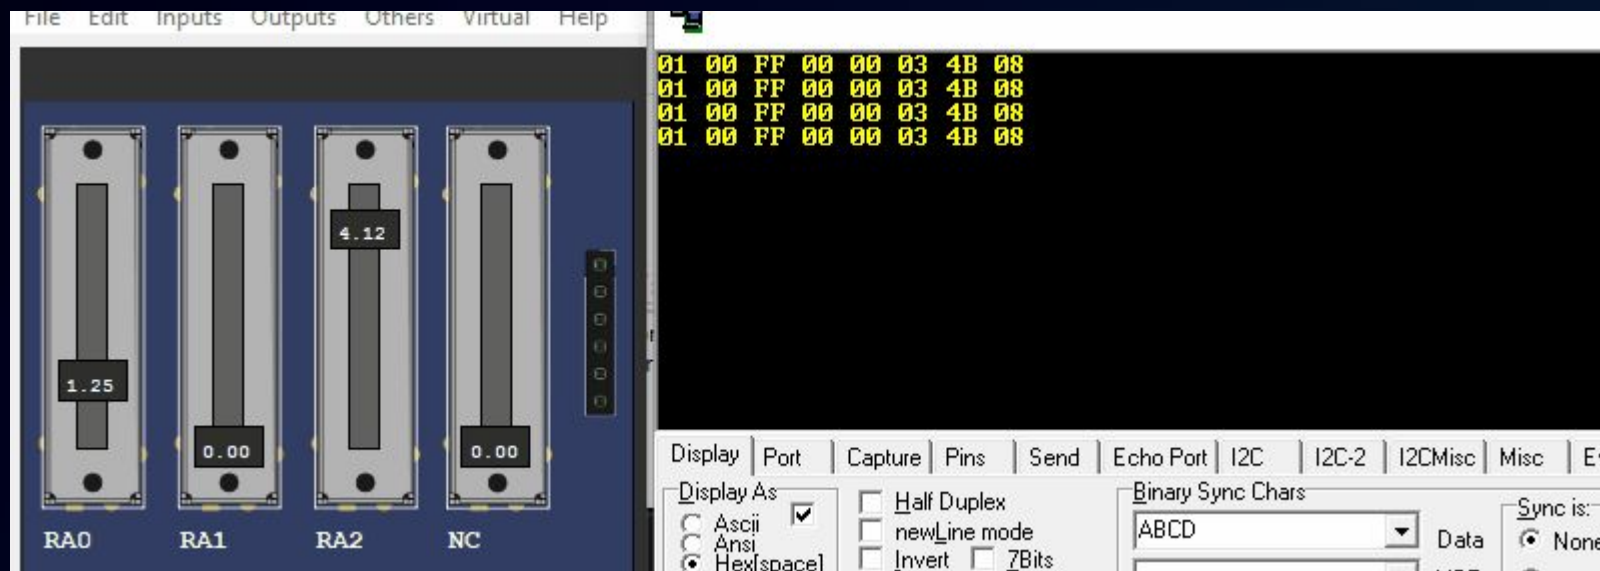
File Edit Inputs Outputs Others Virtual Help

4.12

1.25

0.00

0.00

RA0 RA1 RA2 NC

01 00 FF 00 00 03 4B 08
01 00 FF 00 00 03 4B 08
01 00 FF 00 00 03 4B 08
01 00 FF 00 00 03 4B 08

Display | Port | Capture | Pins | Send | Echo Port | I2C | I2C-2 | I2CMisc | Misc | E

Display As
Ascii
Ansi
Hex[space]

Half Duplex
newLine mode
Invert 7Bits

Binary Sync Chars
ABCD
Data

Sync is:
None